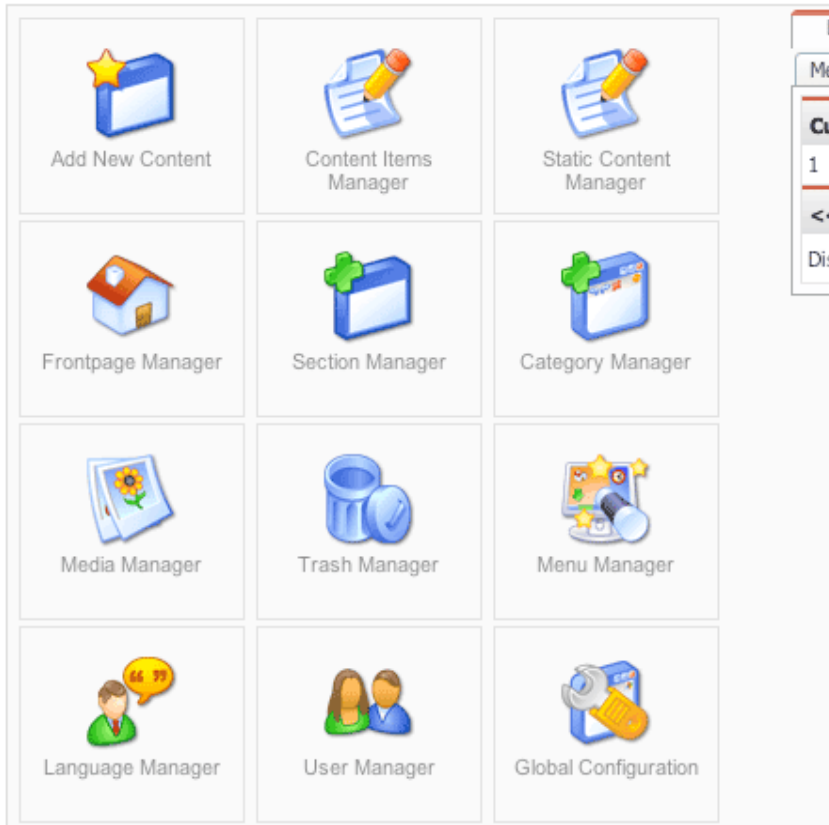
Add New Content

Content Items Manager

Static Content Manager

Frontpage Manager

Section Manager

Category Manager

Media Manager

Trash Manager

Menu Manager

Language Manager

User Manager

Global Configuration

Me

Cu

1

<<

Dis